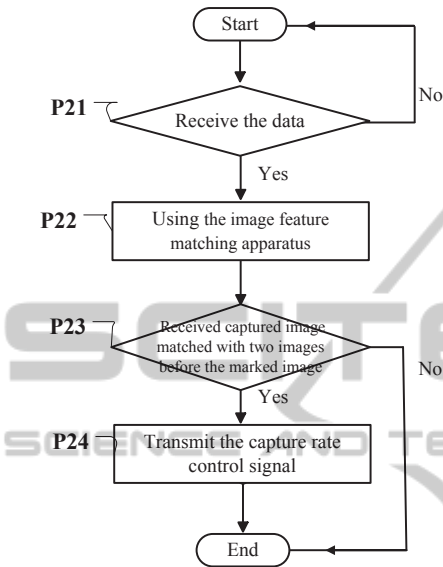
Start

P21

Receive the data

No

Yes

P22

Using the image feature matching apparatus

P23

Received captured image matched with two images before the marked image

No

Yes

P24

Transmit the capture rate control signal

End

SCITEPRESS
SCIENCE AND TECHNOLOGY